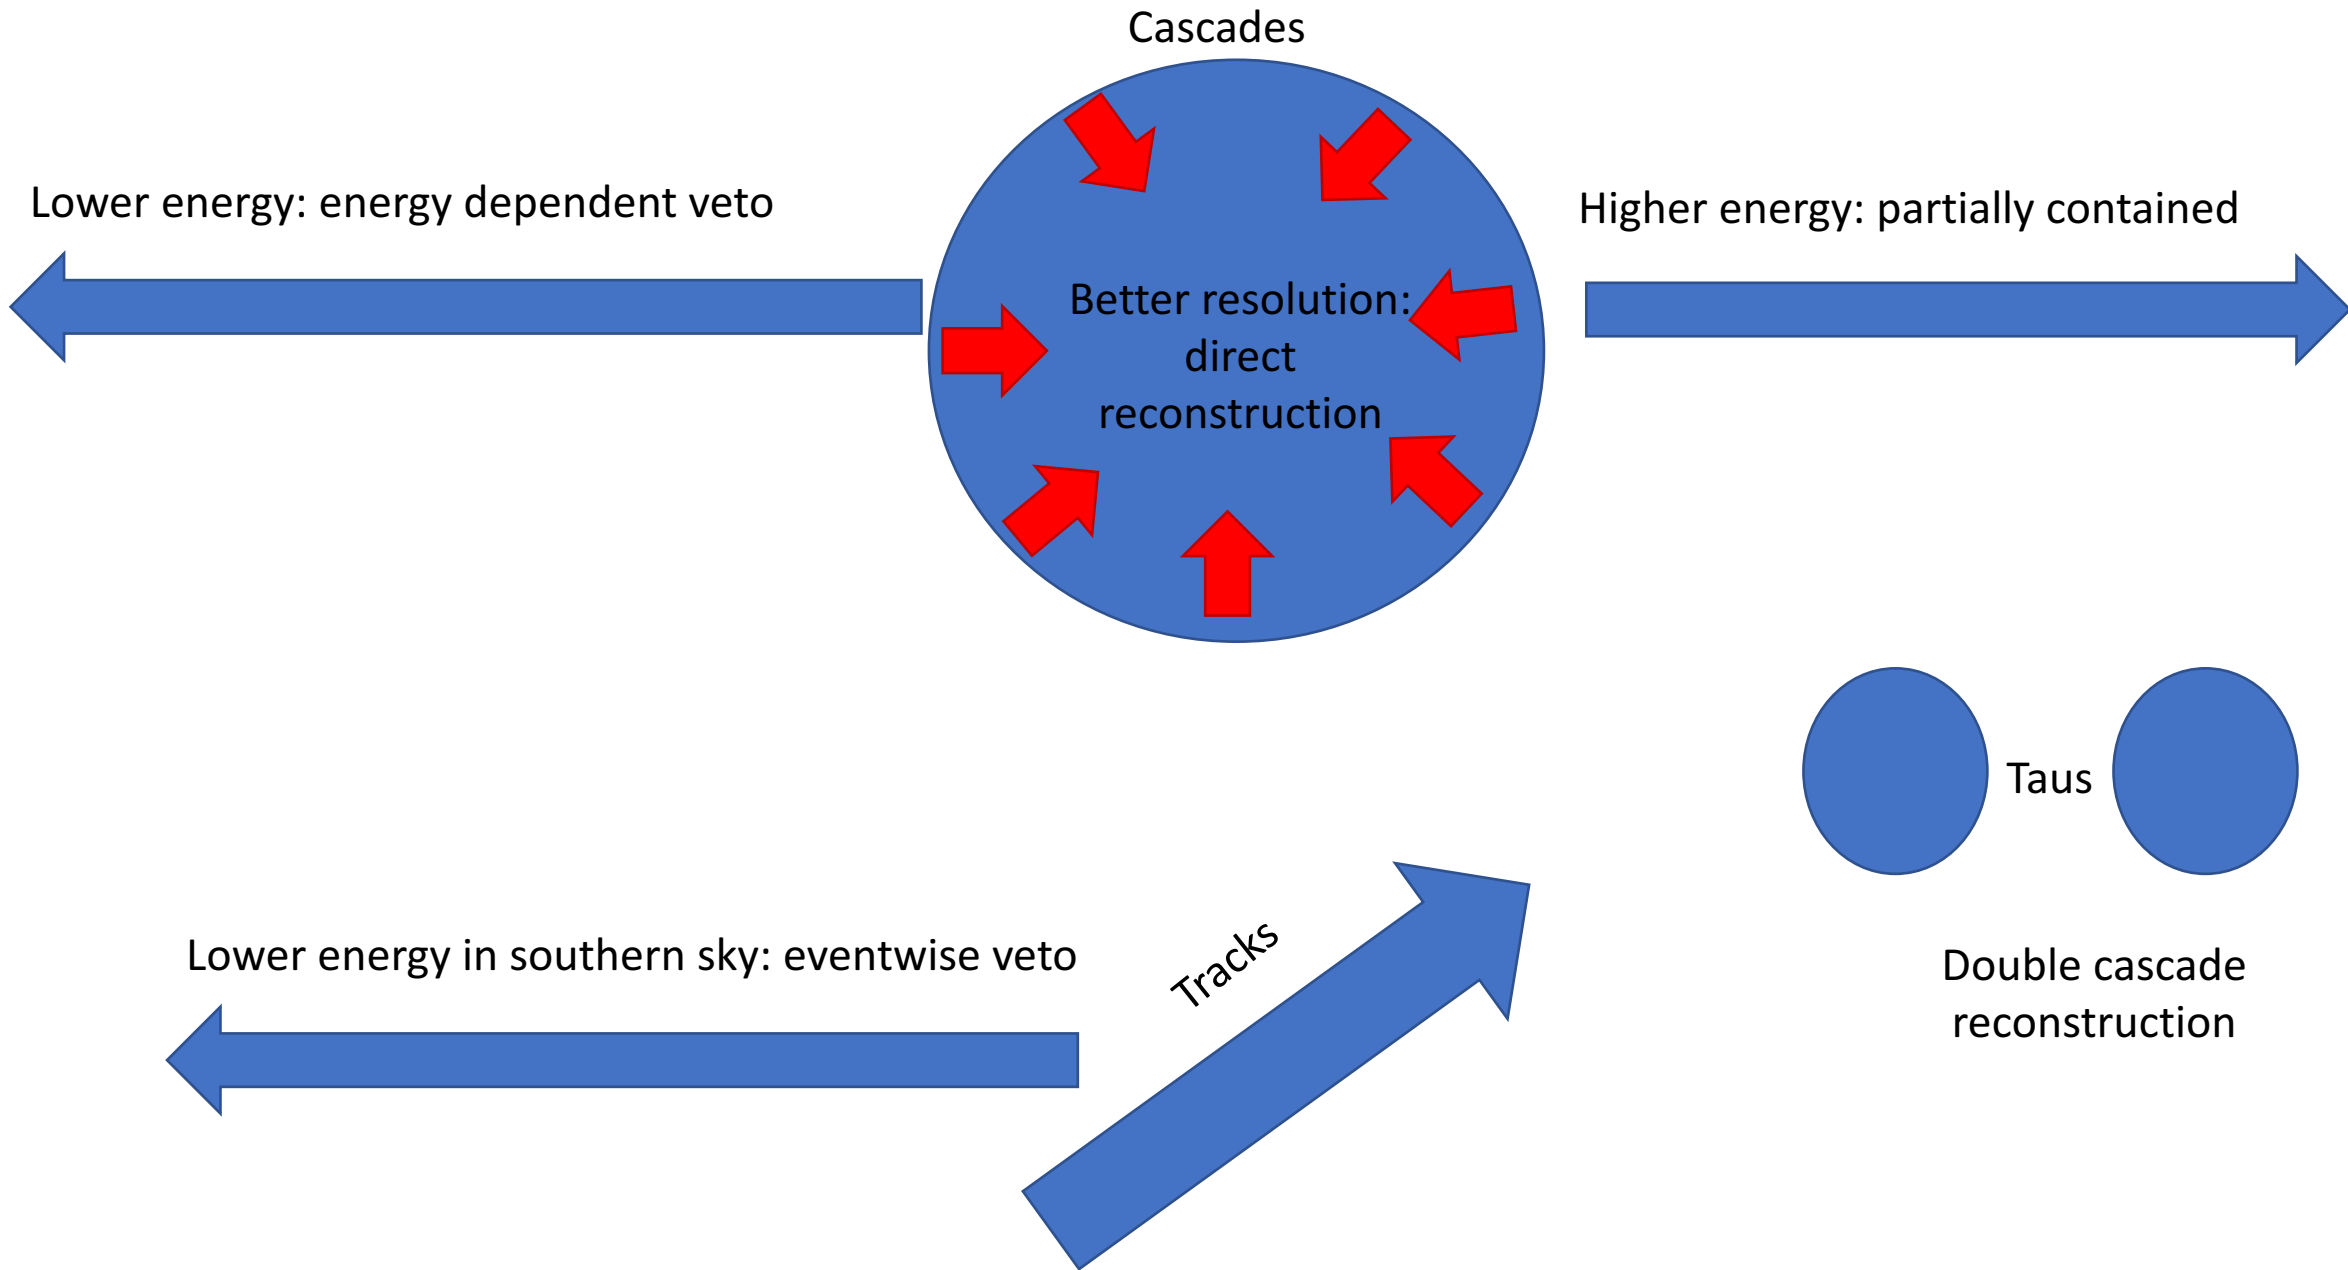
Cascades

Lower energy: energy dependent veto

Better resolution: direct reconstruction

Higher energy: partially contained

Taus

Lower energy in southern sky: eventwise veto

Tracks

Double cascade reconstruction